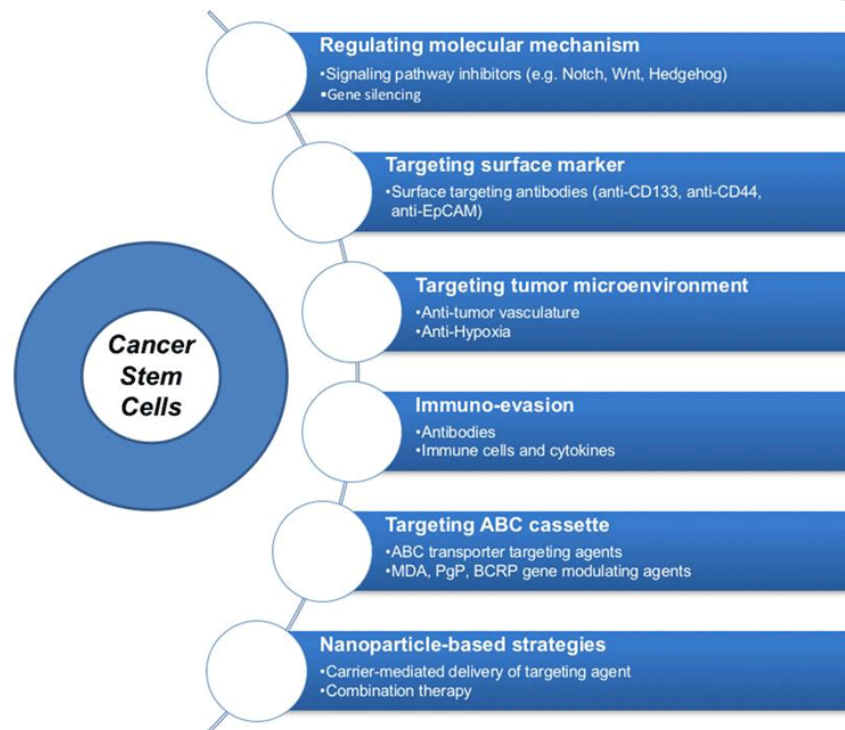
Cancer Stem Cells

Regulating molecular mechanism
•Signaling pathway inhibitors (e.g. Notch, Wnt, Hedgehog)
•Gene silencing

Targeting surface marker
•Surface targeting antibodies (anti-CD133, anti-CD44, anti-EpCAM)

Targeting tumor microenvironment
•Anti-tumor vasculature
•Anti-Hypoxia

Immuno-evasion
•Antibodies
•Immune cells and cytokines

Targeting ABC cassette
•ABC transporter targeting agents
•MDA, PgP, BCRP gene modulating agents

Nanoparticle-based strategies
•Carrier-mediated delivery of targeting agent
•Combination therapy